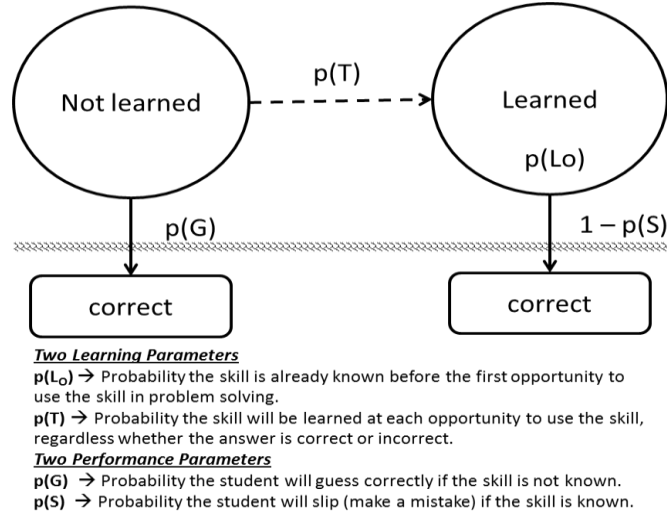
Not learned

p(T)

Learned

p(Lo)

p(G)

$1 - p(S)$

correct

correct

**Two Learning Parameters**

**p(L$_O$)** → Probability the skill is already known before the first opportunity to use the skill in problem solving.

**p(T)** → Probability the skill will be learned at each opportunity to use the skill, regardless whether the answer is correct or incorrect.

**Two Performance Parameters**

**p(G)** → Probability the student will guess correctly if the skill is not known.

**p(S)** → Probability the student will slip (make a mistake) if the skill is known.